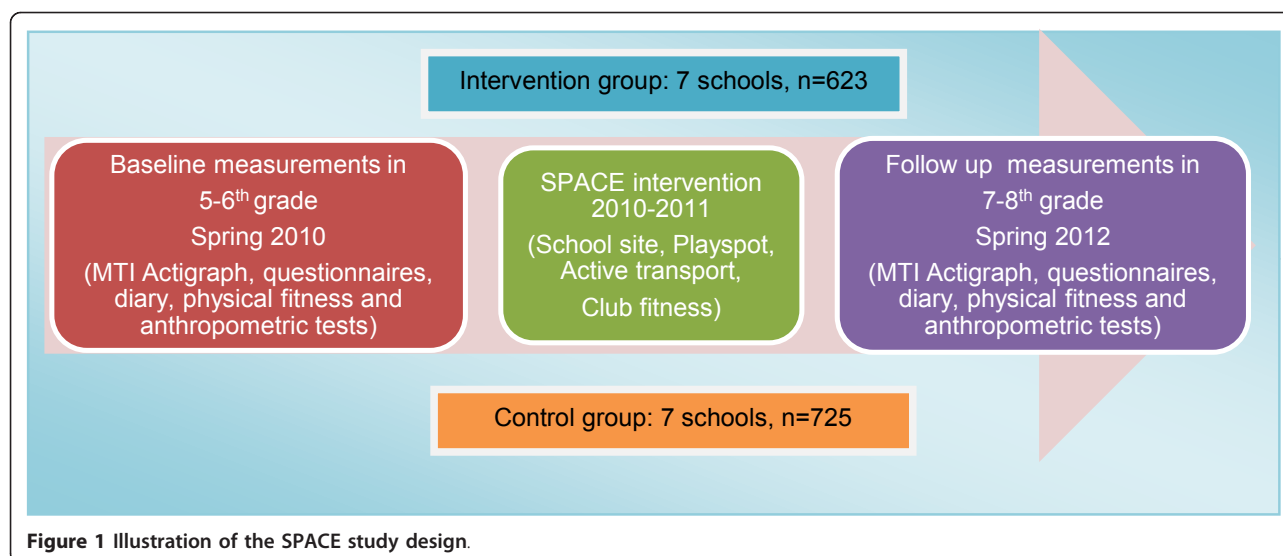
Intervention group: 7 schools, n=623

Baseline measurements in 5-6$^{th}$ grade
Spring 2010
(MTI Actigraph, questionnaires, diary, physical fitness and anthropometric tests)

SPACE intervention 2010-2011
(School site, Playspot, Active transport, Club fitness)

Follow up measurements in 7-8$^{th}$ grade
Spring 2012
(MTI Actigraph, questionnaires, diary, physical fitness and anthropometric tests)

Control group: 7 schools, n=725

**Figure 1** Illustration of the SPACE study design.